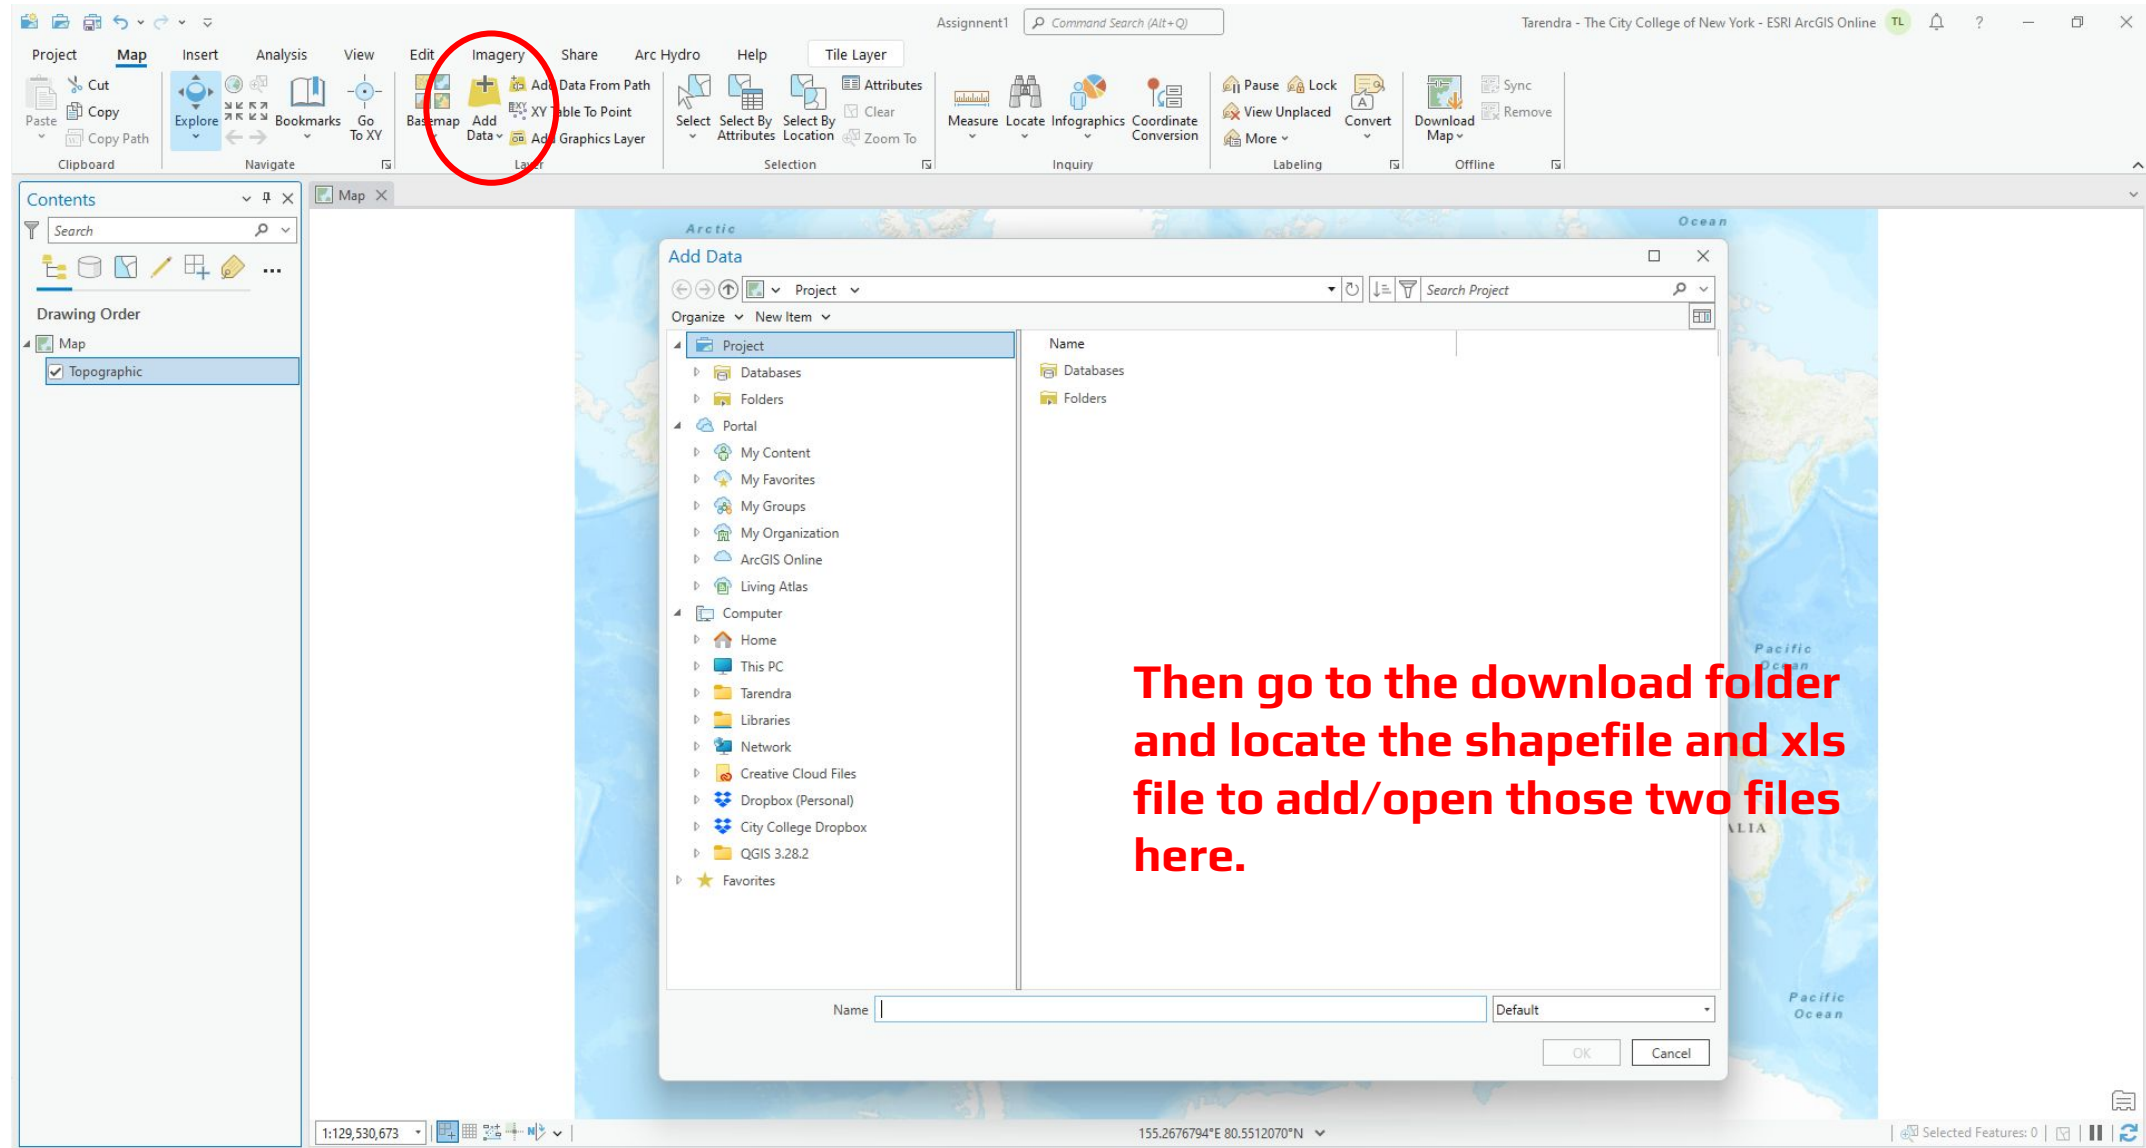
Assignment1 Command Search (Alt+Q) Tarendra - The City College of New York - ESRI ArcGIS Online TL ?

Project Map Insert Analysis View Edit Imagery Share Arc Hydro Help Tile Layer

Paste Cut Copy Copy Path Clipboard

Explore Bookmarks Go To XY Navigate

Basemap Add Data Add Data From Path XY Table To Point Add Graphics Layer Layer

Select Select By Attributes Select By Location Attributes Clear Zoom To Selection

Measure Locate Infographics Coordinate Conversion Inquiry

Pause Lock View Unplaced More Convert Labeling

Download Map Sync Remove Offline

Contents

Search

Drawing Order

Map

Topographic

Map

Arctic Ocean

Add Data

Project

Search Project

Organize New Item

Project
Databases
Folders
Portal
My Content
My Favorites
My Groups
My Organization
ArcGIS Online
Living Atlas
Computer
Home
This PC
Tarendra
Libraries
Network
Creative Cloud Files
Dropbox (Personal)
City College Dropbox
QGIS 3.28.2
Favorites

Name
Databases
Folders

Then go to the download folder and locate the shapefile and xls file to add/open those two files here.

Pacific Ocean

ALIA

Pacific Ocean

Name Default

OK Cancel

1:129,530,673 155.2676794°E 80.5512070°N Selected Features: 0